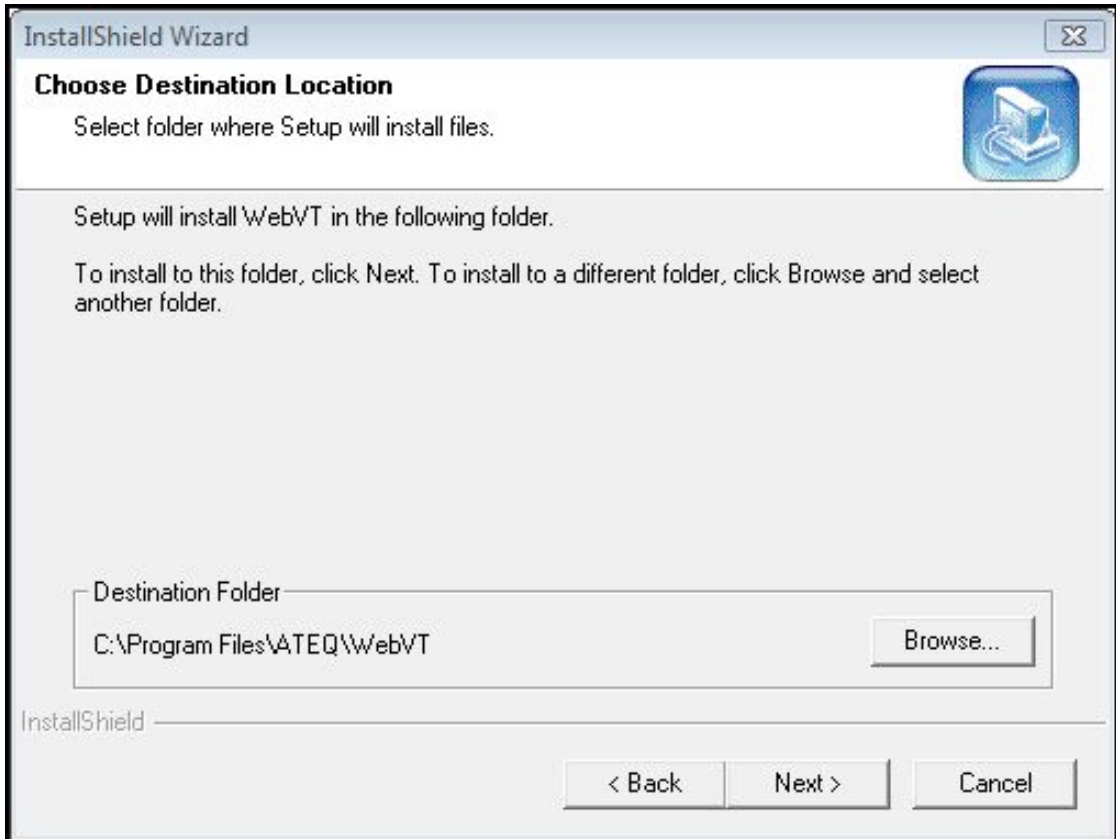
InstallShield Wizard

Choose Destination Location

Select folder where Setup will install files.

Setup will install WebVT in the following folder.

To install to this folder, click Next. To install to a different folder, click Browse and select another folder.

Destination Folder

C:\Program Files\ATEQ\WebVT

Browse...

InstallShield

< Back

Next >

Cancel